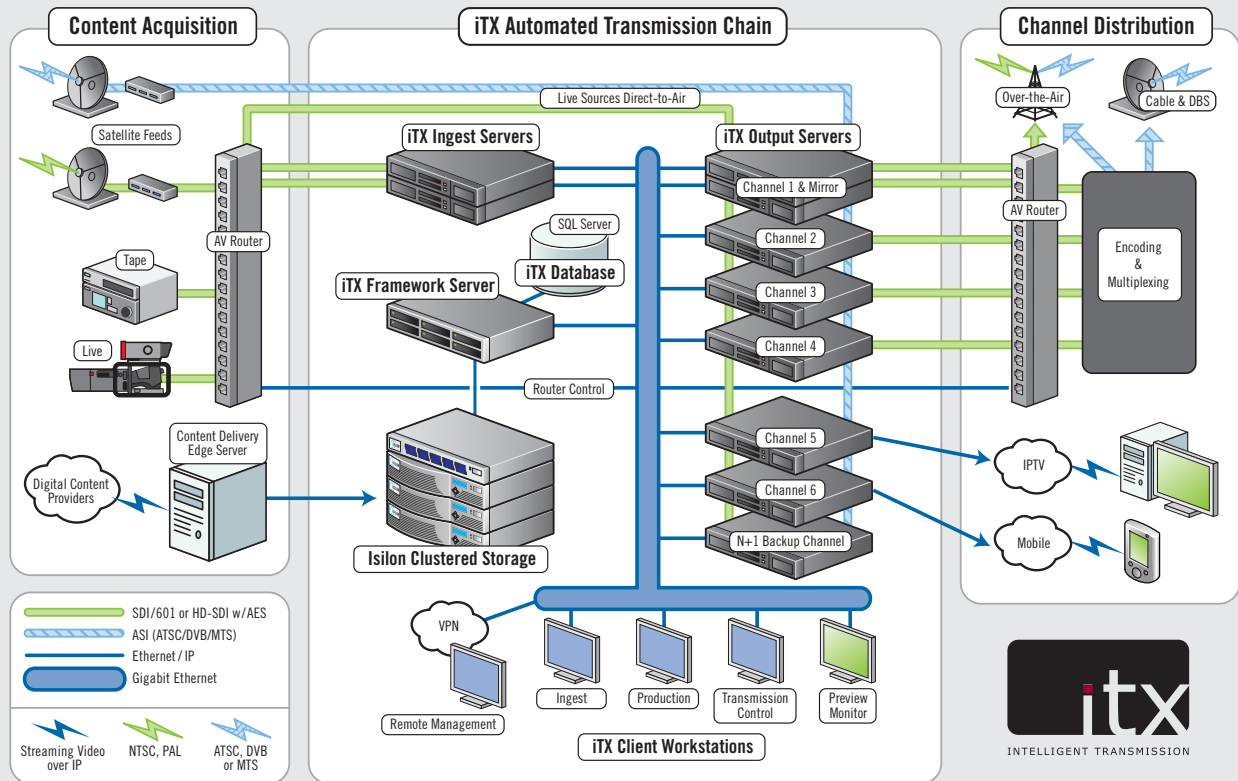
Content Acquisition

Satellite Feeds

AV Router

Tape

Live

Content Delivery Edge Server

Digital Content Providers

iTX Automated Transmission Chain

Live Sources Direct-to-Air

iTX Ingest Servers

SQL Server

iTX Database

iTX Framework Server

Router Control

Isilon Clustered Storage

iTX Output Servers

Channel 1 & Mirror

Channel 2

Channel 3

Channel 4

Channel 5

Channel 6

N+1 Backup Channel

VPN

Remote Management

Ingest

Production

Transmission Control

Preview Monitor

iTX Client Workstations

Channel Distribution

Over-the-Air

Cable & DBS

AV Router

Encoding & Multiplexing

IPTV

Mobile

SDI/601 or HD-SDI w/AES

ASI (ATSC/DVB/MTS)

Ethernet / IP

Gigabit Ethernet

Streaming Video over IP

NTSC, PAL

ATSC, DVB or MTS

itx

INTELLIGENT TRANSMISSION